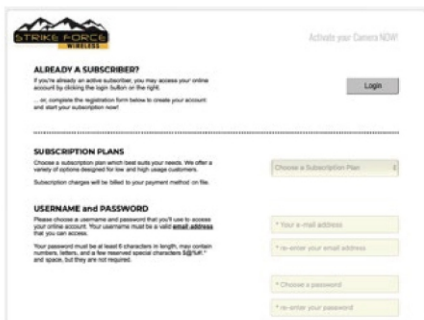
STRIKE FORCE WIRELESS

Activate your Camera NOW!

ALREADY A SUBSCRIBER?

If you're already an active subscriber, you may access your online account by clicking the login button on the right.

... or, complete the registration form below to create your account and start your subscription now!

Login

SUBSCRIPTION PLANS

Choose a subscription plan which best suits your needs. We offer a variety of options designed for low and high usage customers.

Subscription charges will be billed to your payment method on file.

Choose a Subscription Plan

USERNAME and PASSWORD

Please choose a username and password that you'll use to access your online account. Your username must be a valid email address that you can access.

Your password must be at least 6 characters in length, may contain numbers, letters, and a few reserved special characters $@%#.* and space, but they are not required.

* Your e-mail address

* re-enter your email address

* Choose a password

* re-enter your password